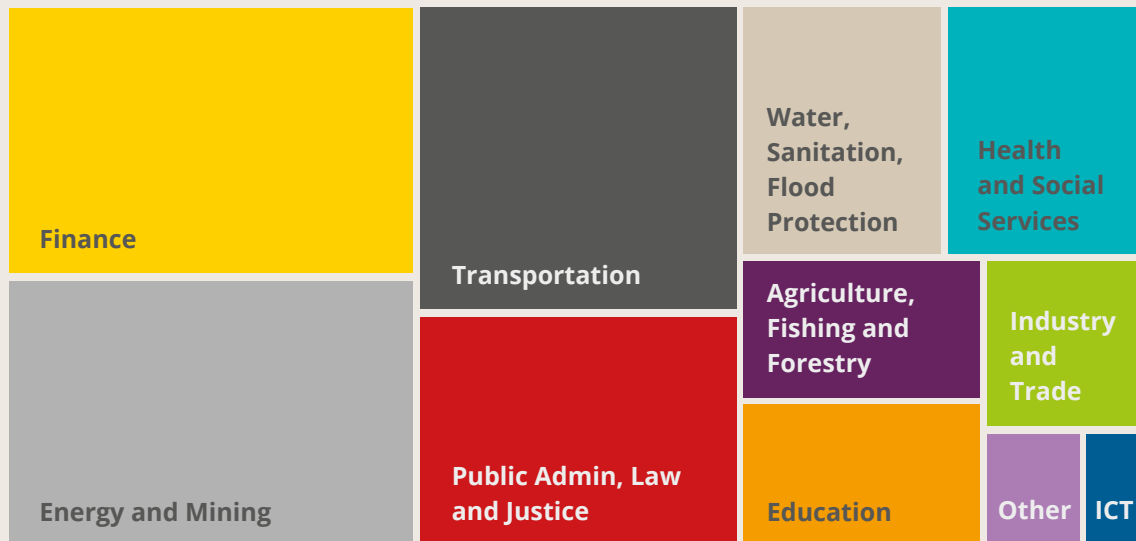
Finance

Energy and Mining

Transportation

Public Admin, Law and Justice

Water, Sanitation, Flood Protection

Health and Social Services

Agriculture, Fishing and Forestry

Industry and Trade

Education

Other

ICT